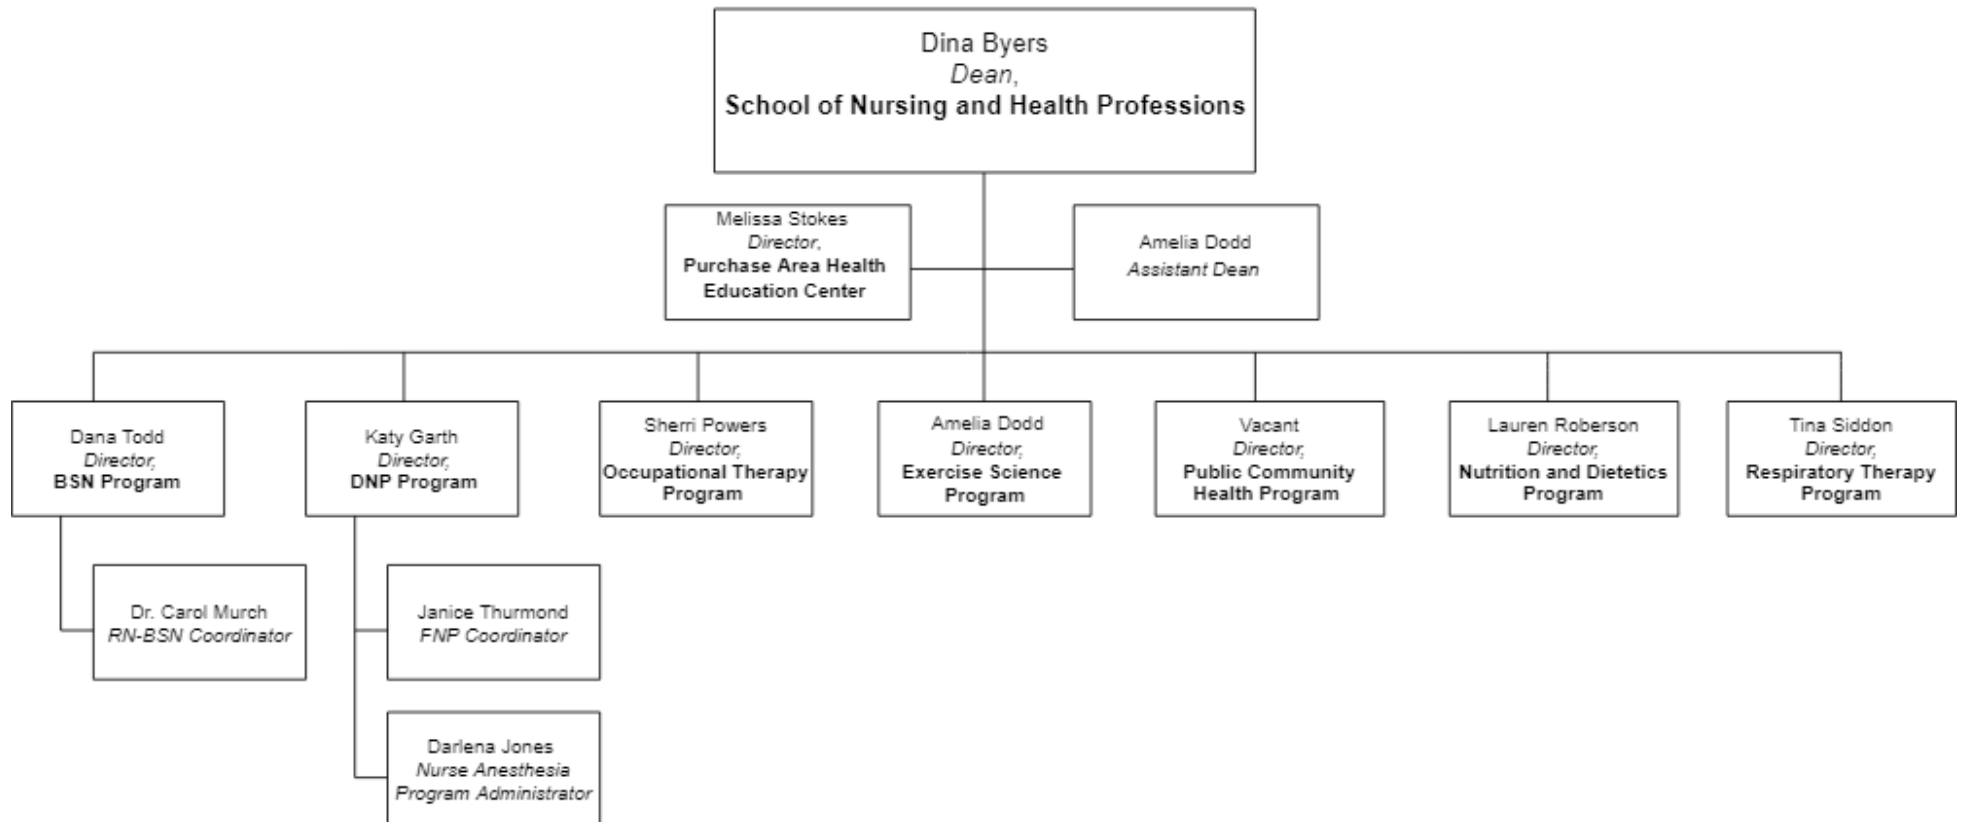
Dina Byers
*Dean,*
**School of Nursing and Health Professions**

Melissa Stokes
*Director,*
**Purchase Area Health Education Center**

Amelia Dodd
*Assistant Dean*

Dana Todd
*Director,*
**BSN Program**

Katy Garth
*Director,*
**DNP Program**

Sherri Powers
*Director,*
**Occupational Therapy Program**

Amelia Dodd
*Director,*
**Exercise Science Program**

Vacant
*Director,*
**Public Community Health Program**

Lauren Roberson
*Director,*
**Nutrition and Dietetics Program**

Tina Siddon
*Director,*
**Respiratory Therapy Program**

Dr. Carol Murch
*RN-BSN Coordinator*

Janice Thurmond
*FNP Coordinator*

Darlena Jones
*Nurse Anesthesia Program Administrator*